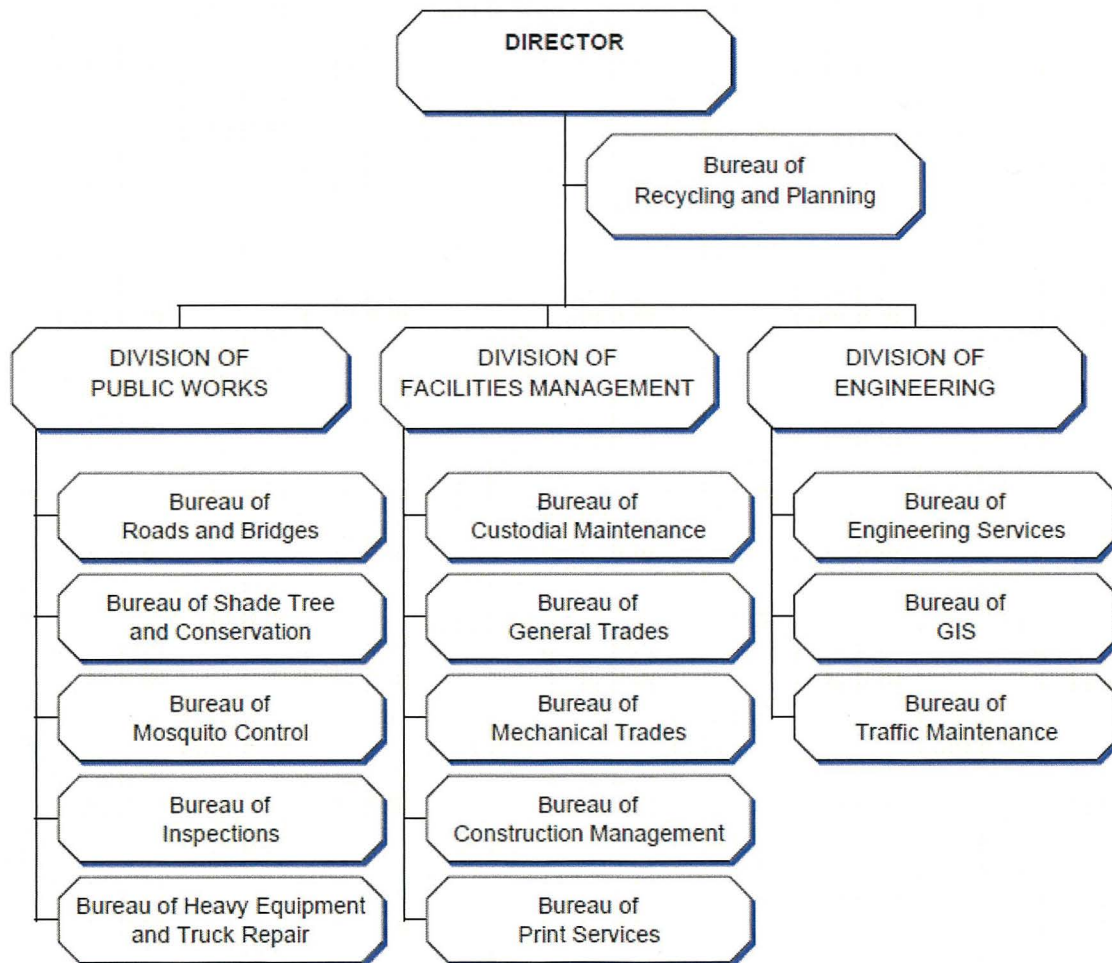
DIRECTOR

Bureau of Recycling and Planning

DIVISION OF PUBLIC WORKS

Bureau of Roads and Bridges

Bureau of Shade Tree and Conservation

Bureau of Mosquito Control

Bureau of Inspections

Bureau of Heavy Equipment and Truck Repair

DIVISION OF FACILITIES MANAGEMENT

Bureau of Custodial Maintenance

Bureau of General Trades

Bureau of Mechanical Trades

Bureau of Construction Management

Bureau of Print Services

DIVISION OF ENGINEERING

Bureau of Engineering Services

Bureau of GIS

Bureau of Traffic Maintenance